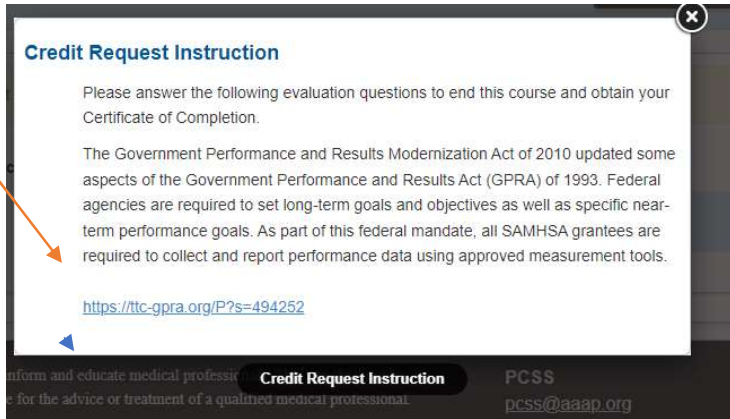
Credit Request Instruction

Please answer the following evaluation questions to end this course and obtain your Certificate of Completion.

The Government Performance and Results Modernization Act of 2010 updated some aspects of the Government Performance and Results Act (GPRA) of 1993. Federal agencies are required to set long-term goals and objectives as well as specific near-term performance goals. As part of this federal mandate, all SAMHSA grantees are required to collect and report performance data using approved measurement tools.

https://ttc-gpra.org/P?s=494252

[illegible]nform and educate medical professio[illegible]
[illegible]e for the advice or treatment of a qualified medical professional.

Credit Request Instruction

PCSS
pcss@aaap.org